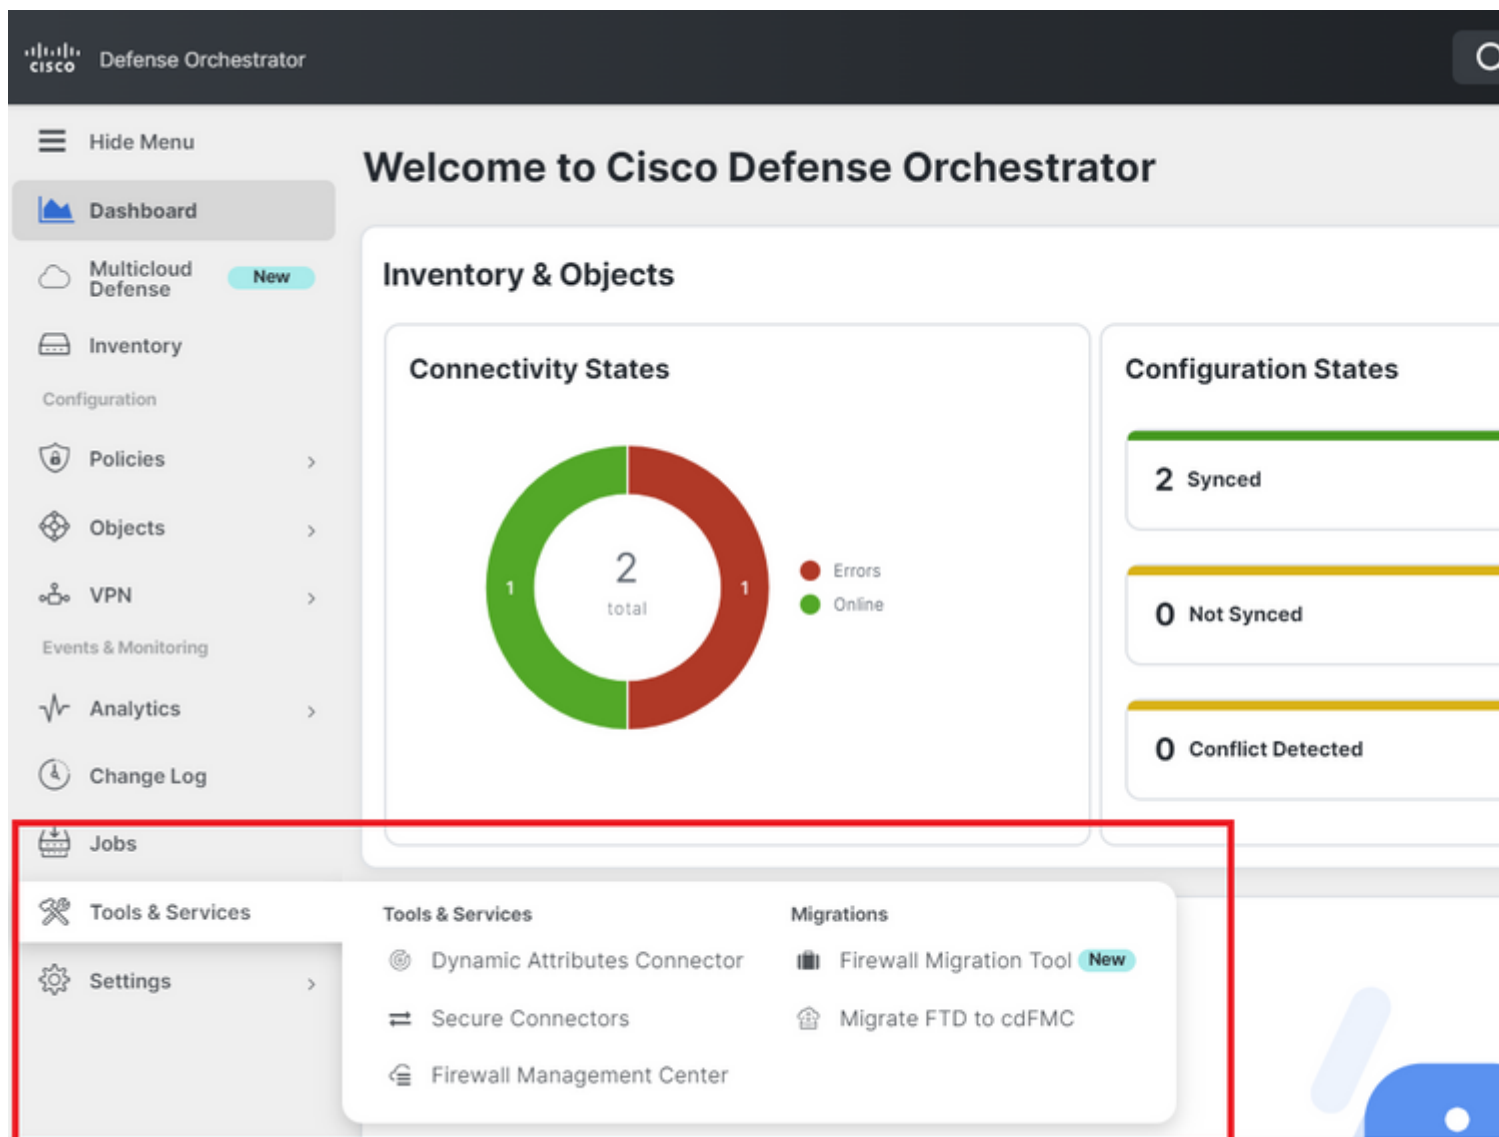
cisco Defense Orchestrator

Hide Menu

Dashboard

Multicloud Defense New

Inventory

Configuration

Policies

Objects

VPN

Events & Monitoring

Analytics

Change Log

Jobs

Tools & Services

Settings

Welcome to Cisco Defense Orchestrator

Inventory & Objects

Connectivity States

1

2
total

1

Errors
Online

Configuration States

2 Synced

0 Not Synced

0 Conflict Detected

Tools & Services

Dynamic Attributes Connector

Secure Connectors

Firewall Management Center

Migrations

Firewall Migration Tool New

Migrate FTD to cdFMC